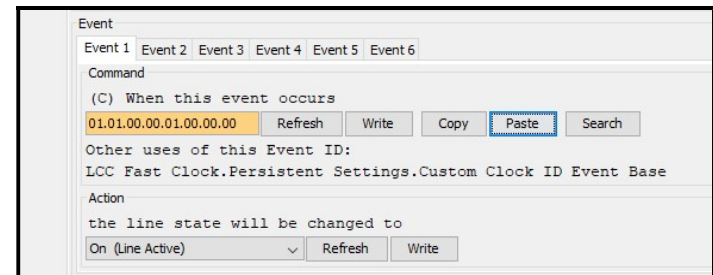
Event

Event 1 Event 2 Event 3 Event 4 Event 5 Event 6

Command

(C) When this event occurs

01.01.00.00.01.00.00.00 Refresh Write Copy Paste Search

Other uses of this Event ID:

LCC Fast Clock.Persistent Settings.Custom Clock ID Event Base

Action

the line state will be changed to

On (Line Active) Refresh Write